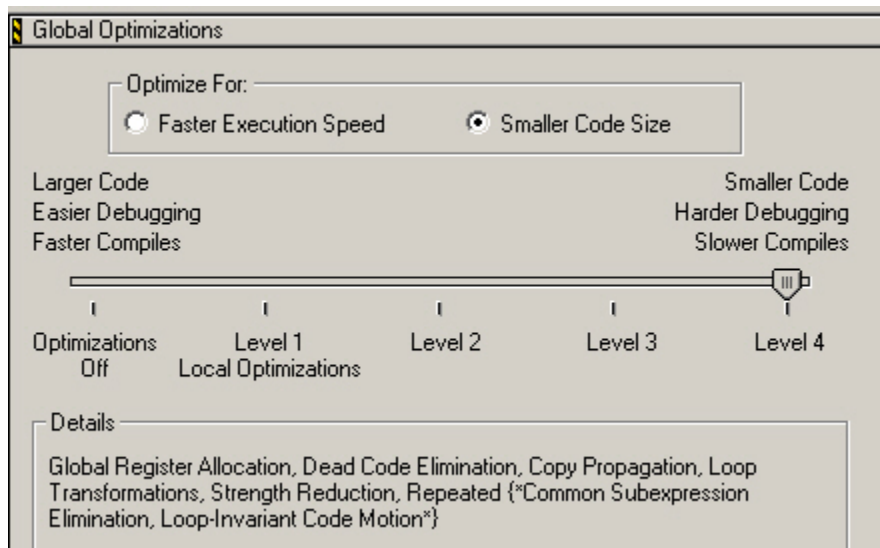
Global Optimizations

Optimize For:

Faster Execution Speed

Smaller Code Size

Larger Code
Easier Debugging
Faster Compiles

Smaller Code
Harder Debugging
Slower Compiles

Optimizations Off

Level 1
Local Optimizations

Level 2

Level 3

Level 4

Details

Global Register Allocation, Dead Code Elimination, Copy Propagation, Loop Transformations, Strength Reduction, Repeated {*Common Subexpression Elimination, Loop-Invariant Code Motion*}